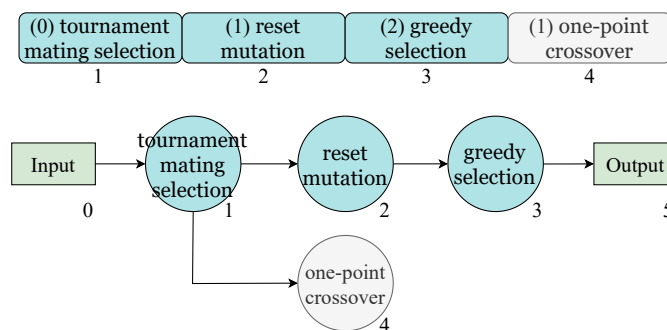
(0) tournament mating selection
1

(1) reset mutation
2

(2) greedy selection
3

(1) one-point crossover
4

Input
0

tournament mating selection
1

reset mutation
2

greedy selection
3

Output
5

one-point crossover
4